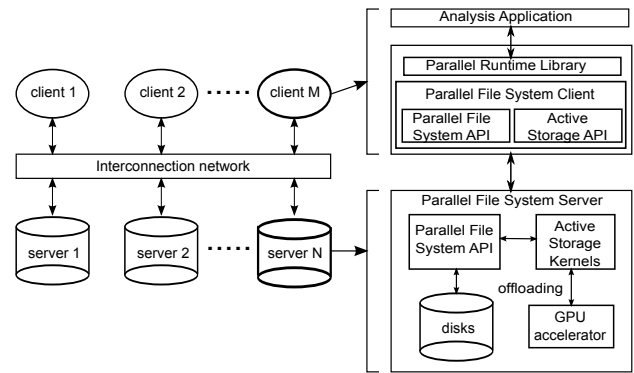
Analysis Application

Parallel Runtime Library

Parallel File System Client

Parallel File System API

Active Storage API

client 1

client 2

client M

Interconnection network

server 1

server 2

server N

Parallel File System Server

Parallel File System API

Active Storage Kernels

offloading

disks

GPU accelerator